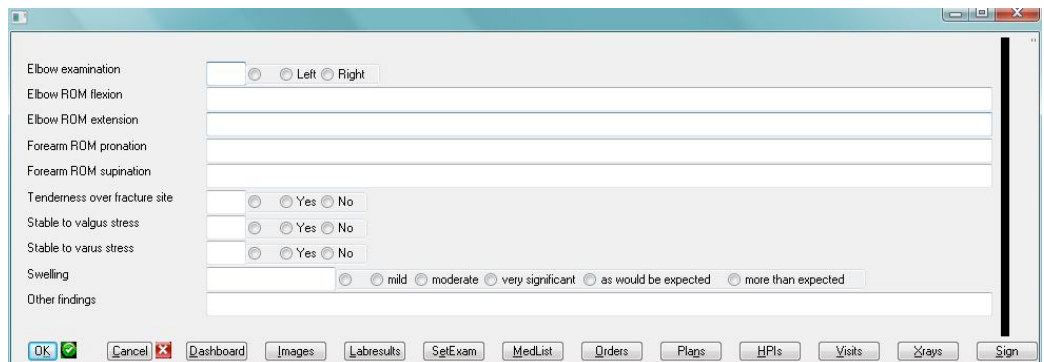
Elbow examination
Left Right

Elbow ROM flexion

Elbow ROM extension

Forearm ROM pronation

Forearm ROM supination

Tenderness over fracture site
Yes No

Stable to valgus stress
Yes No

Stable to varus stress
Yes No

Swelling
mild moderate very significant as would be expected more than expected

Other findings

OK Cancel Dashboard Images Labresults SetExam MedList Orders Plans HPIs Visits Xrays Sign